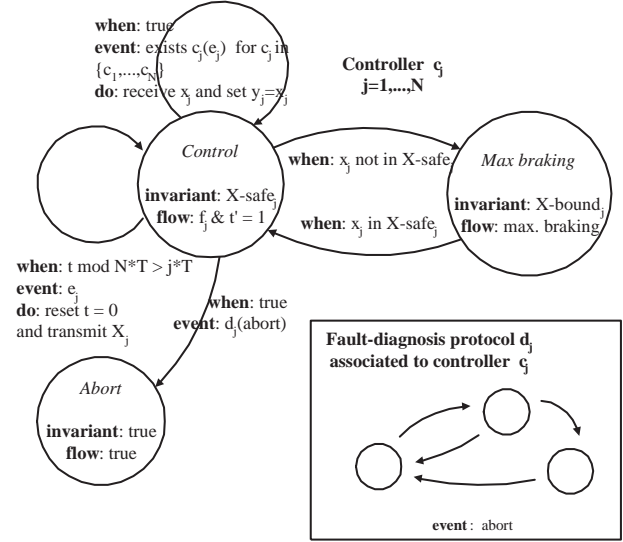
**when**: true
**event**: exists $c_j(e_j)$ for $c_j$ in $\{c_1,...,c_N\}$
**do**: receive $x_j$ and set $y_j=x_j$

**Controller $c_j$**
**j=1,...,N**

*Control*

**invariant**: X-safe$_j$
**flow**: $f_j$ & t' = 1

**when**: $x_j$ not in X-safe$_j$

**when**: $x_j$ in X-safe$_j$

*Max braking*

**invariant**: X-bound$_j$
**flow**: max. braking

**when**: t mod N*T > j*T
**event**: $e_j$
**do**: reset t = 0
and transmit $X_j$

**when**: true
**event**: $d_j$(abort)

*Abort*

**invariant**: true
**flow**: true

**Fault-diagnosis protocol $d_j$**
**associated to controller $c_j$**

**event** : abort